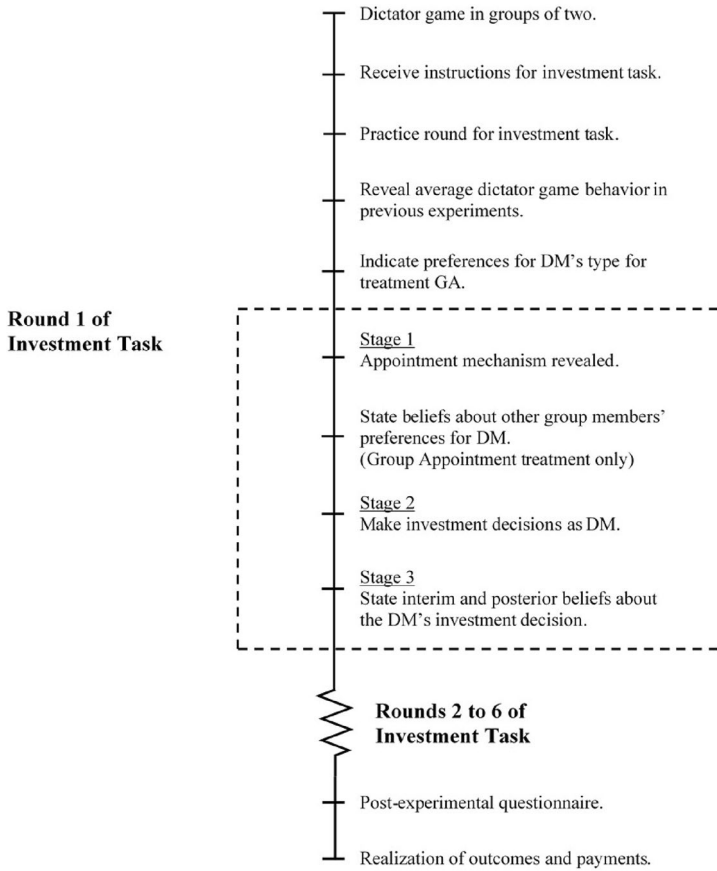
Dictator game in groups of two.

Receive instructions for investment task.

Practice round for investment task.

Reveal average dictator game behavior in previous experiments.

Indicate preferences for DM's type for treatment GA.

Round 1 of Investment Task

Stage 1
Appointment mechanism revealed.

State beliefs about other group members' preferences for DM.
(Group Appointment treatment only)

Stage 2
Make investment decisions as DM.

Stage 3
State interim and posterior beliefs about the DM's investment decision.

Rounds 2 to 6 of Investment Task

Post-experimental questionnaire.

Realization of outcomes and payments.